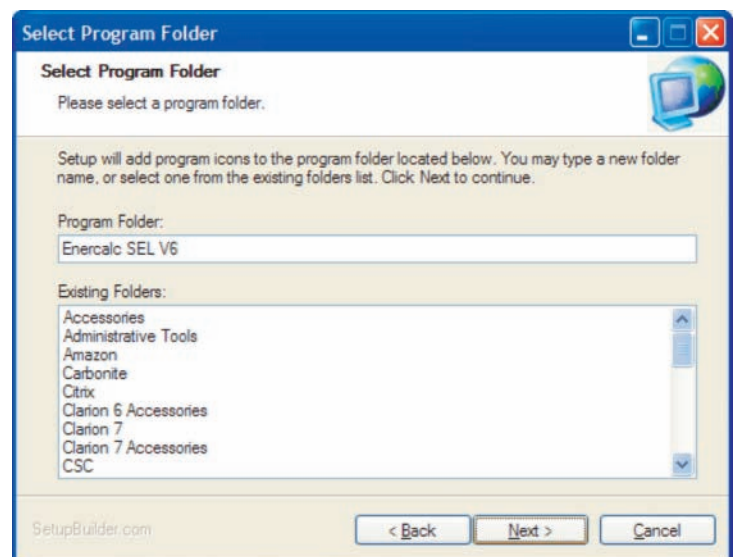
Select Program Folder

Select Program Folder

Please select a program folder.

Setup will add program icons to the program folder located below. You may type a new folder name, or select one from the existing folders list. Click Next to continue.

Program Folder:

Enercalc SEL V6

Existing Folders:

Accessories
Administrative Tools
Amazon
Carbonite
Citrix
Clarion 6 Accessories
Clarion 7
Clarion 7 Accessories
CSC

SetupBuilder.com

< Back

Next >

Cancel